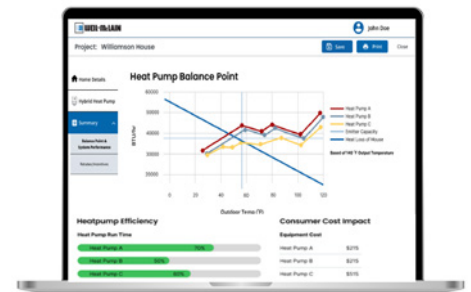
WEIL-McLAIN

John Doe

Project: Williamson House

Save

Print

Close

Home Details

Hybrid Heat Pump

Summary

Balance Point & System Performance

Rebates/Incentives

Heat Pump Balance Point

60000

50000

40000

30000

20000

10000

0

BTU/hr

0

20

40

60

80

100

Outdoor Temp (°F)

Heat Pump A

Heat Pump B

Heat Pump C

Emitter Capacity

Heat Loss of House

Based of 140 °F Output Temperature

Heatpump Efficiency

Heat Pump Run Time

Heat Pump A 75%

Heat Pump B 55%

Heat Pump C 90%

Consumer Cost Impact

Equipment Cost

Heat Pump A $215

Heat Pump B $215

Heat Pump C $215